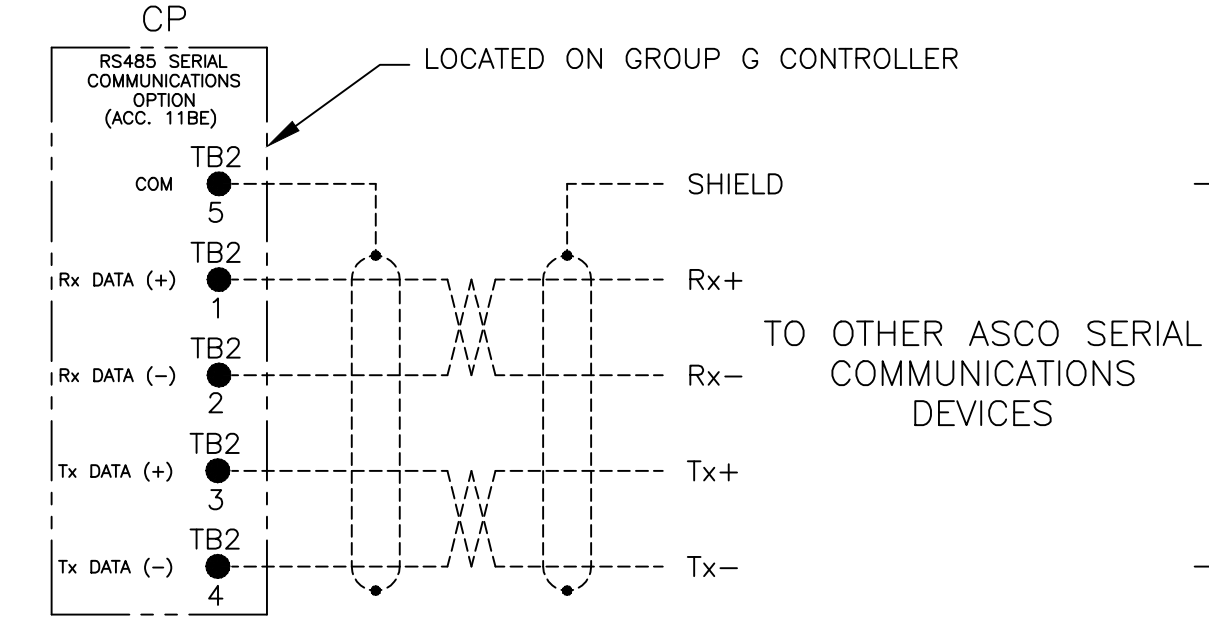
CP

RS485 SERIAL COMMUNICATIONS OPTION (ACC. 11BE)

LOCATED ON GROUP G CONTROLLER

TB2
COM
5

TB2
Rx DATA (+)
1

TB2
Rx DATA (−)
2

TB2
Tx DATA (+)
3

TB2
Tx DATA (−)
4

SHIELD

Rx+

Rx−

Tx+

Tx−

TO OTHER ASCO SERIAL COMMUNICATIONS DEVICES